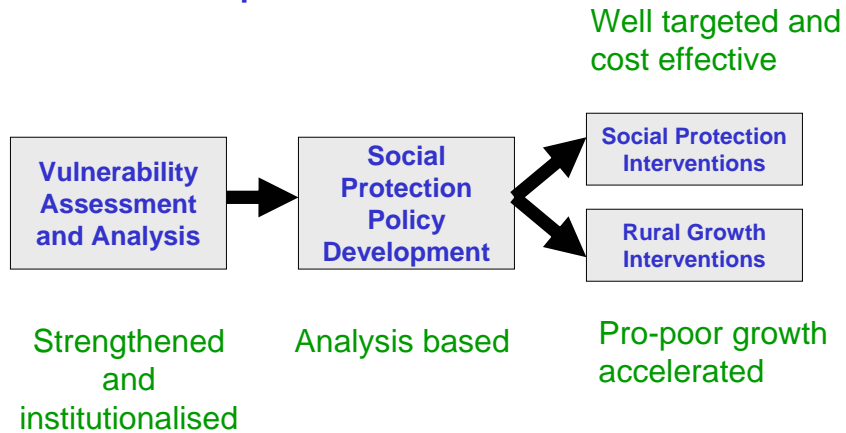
Well targeted and cost effective

Vulnerability Assessment and Analysis

Social Protection Policy Development

Social Protection Interventions

Rural Growth Interventions

Strengthened and institutionalised

Analysis based

Pro-poor growth accelerated